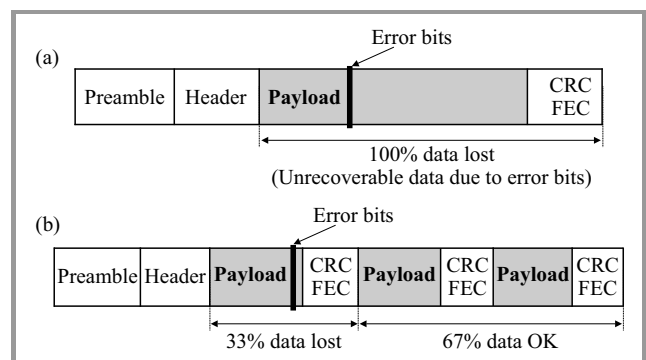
(a)

Error bits

Preamble Header **Payload** CRC FEC

100% data lost
(Unrecoverable data due to error bits)

(b)

Error bits

Preamble Header **Payload** CRC FEC **Payload** CRC FEC **Payload** CRC FEC

33% data lost 67% data OK